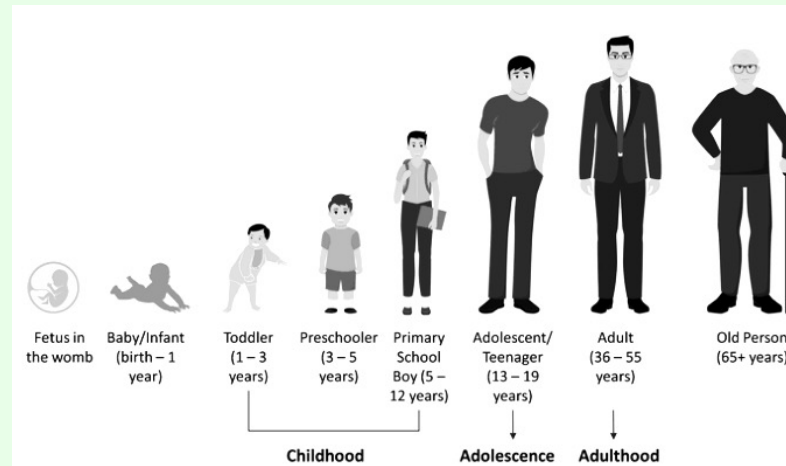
Fetus in the womb

Baby/Infant (birth – 1 year)

Toddler (1 – 3 years)

Preschooler (3 – 5 years)

Primary School Boy (5 – 12 years)

Adolescent/ Teenager (13 – 19 years)

Adult (36 – 55 years)

Old Person (65+ years)

Childhood

Adolescence

Adulthood